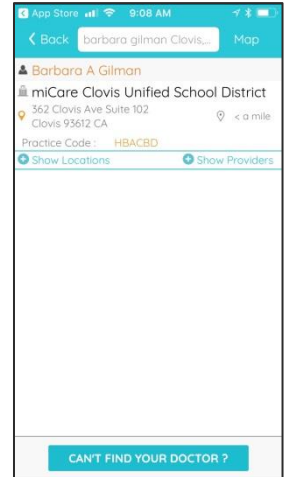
App Store 9:08 AM

Back barbara gilman Clovis,... Map

Barbara A Gilman

miCare Clovis Unified School District

362 Clovis Ave Suite 102
Clovis 93612 CA

< a mile

Practice Code : HBACBD

Show Locations

Show Providers

CAN'T FIND YOUR DOCTOR ?